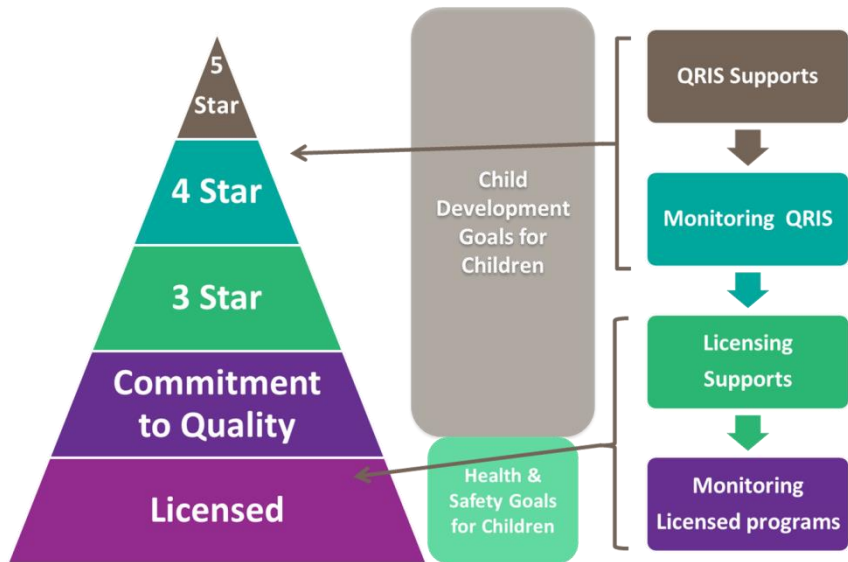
5 Star

4 Star

3 Star

Commitment to Quality

Licensed

Child Development Goals for Children

Health & Safety Goals for Children

QRIS Supports

Monitoring QRIS

Licensing Supports

Monitoring Licensed programs